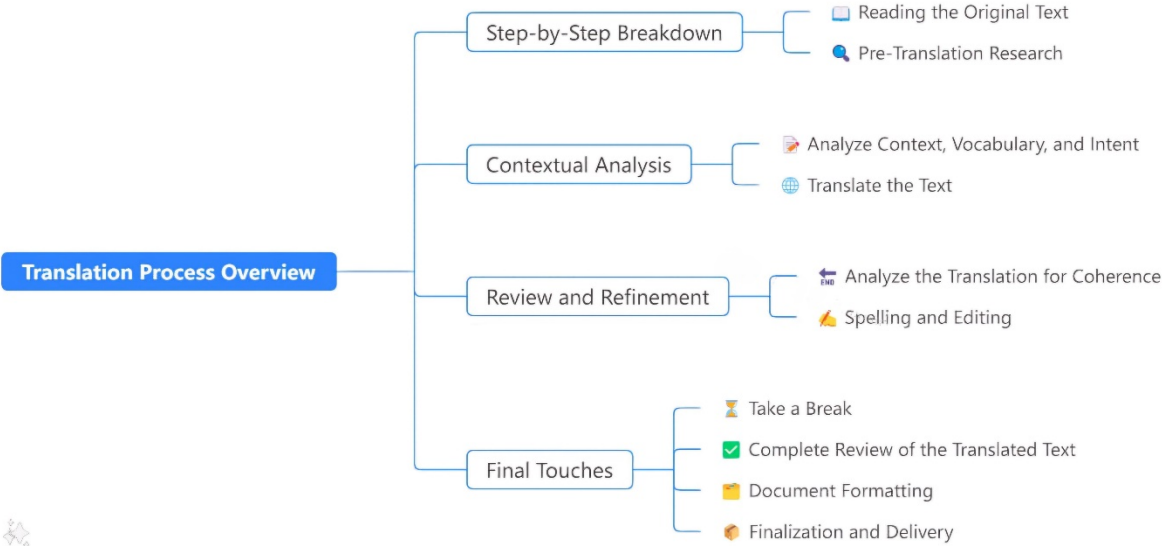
Translation Process Overview

Step-by-Step Breakdown
Reading the Original Text
Pre-Translation Research

Contextual Analysis
Analyze Context, Vocabulary, and Intent
Translate the Text

Review and Refinement
Analyze the Translation for Coherence
Spelling and Editing

Final Touches
Take a Break
Complete Review of the Translated Text
Document Formatting
Finalization and Delivery